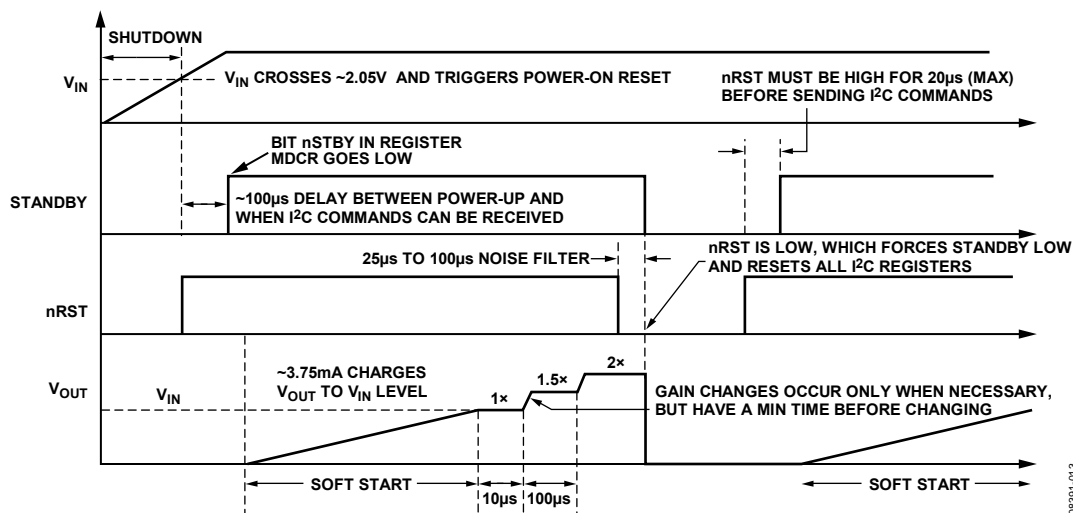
SHUTDOWN

$V_{IN}$

$V_{IN}$ CROSSES ~2.05V AND TRIGGERS POWER-ON RESET

nRST MUST BE HIGH FOR 20µs (MAX) BEFORE SENDING I$^2$C COMMANDS

BIT nSTBY IN REGISTER MDCR GOES LOW

STANDBY

~100µs DELAY BETWEEN POWER-UP AND WHEN I$^2$C COMMANDS CAN BE RECEIVED

25µs TO 100µs NOISE FILTER

nRST IS LOW, WHICH FORCES STANDBY LOW AND RESETS ALL I$^2$C REGISTERS

nRST

$V_{OUT}$

$V_{IN}$

~3.75mA CHARGES $V_{OUT}$ TO $V_{IN}$ LEVEL

1×

1.5×

2×

GAIN CHANGES OCCUR ONLY WHEN NECESSARY, BUT HAVE A MIN TIME BEFORE CHANGING

SOFT START

10µs

100µs

SOFT START

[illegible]